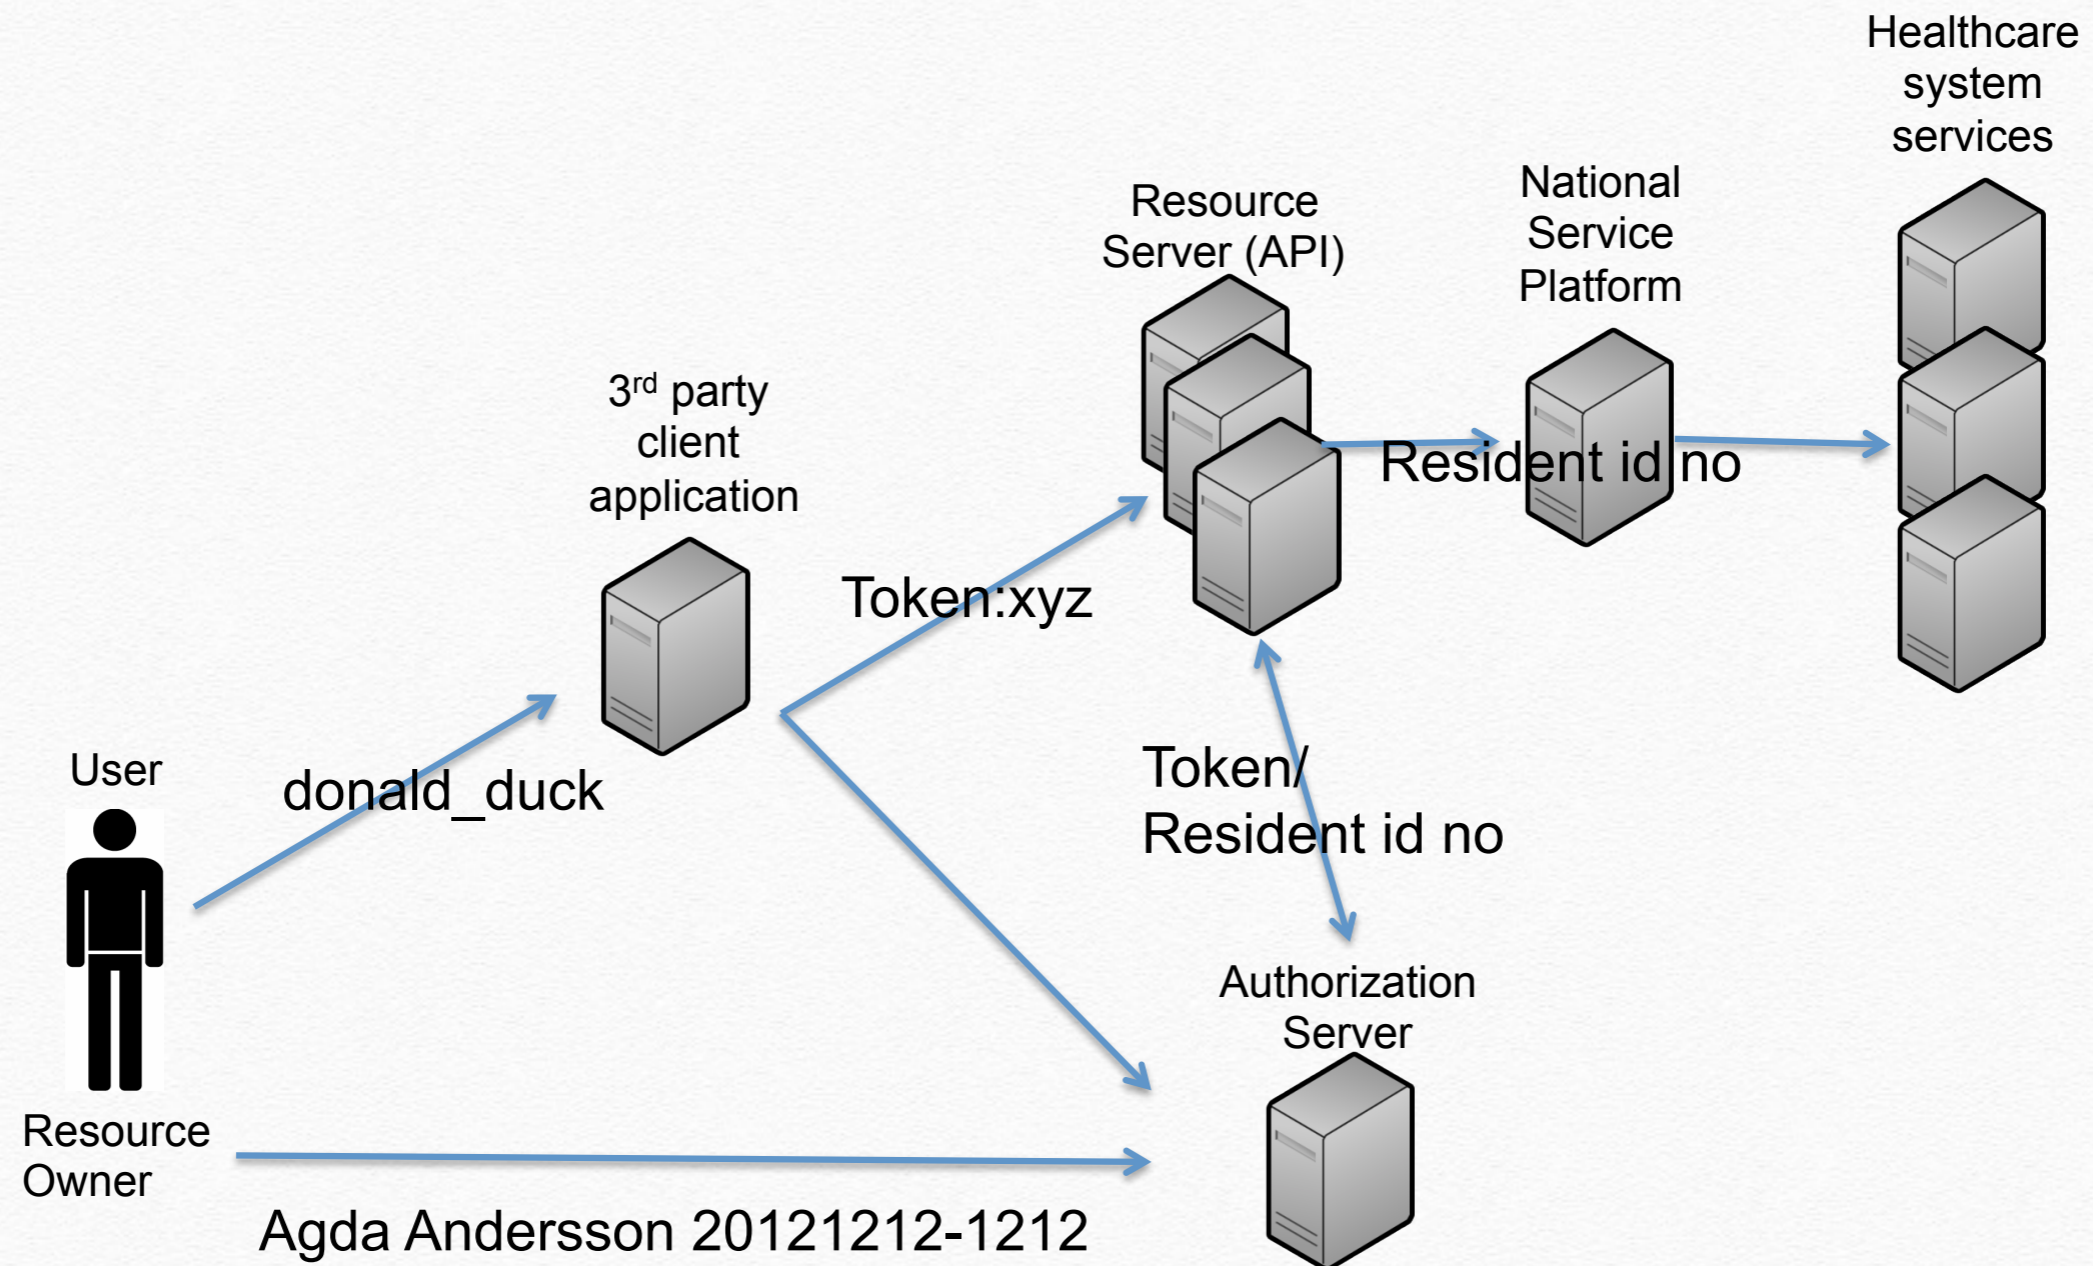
Healthcare system services

Resource Server (API)

National Service Platform

3rd party client application

Resident id no

Token:xyz

User

donald_duck

Token/ Resident id no

Authorization Server

Resource Owner

Agda Andersson 20121212-1212